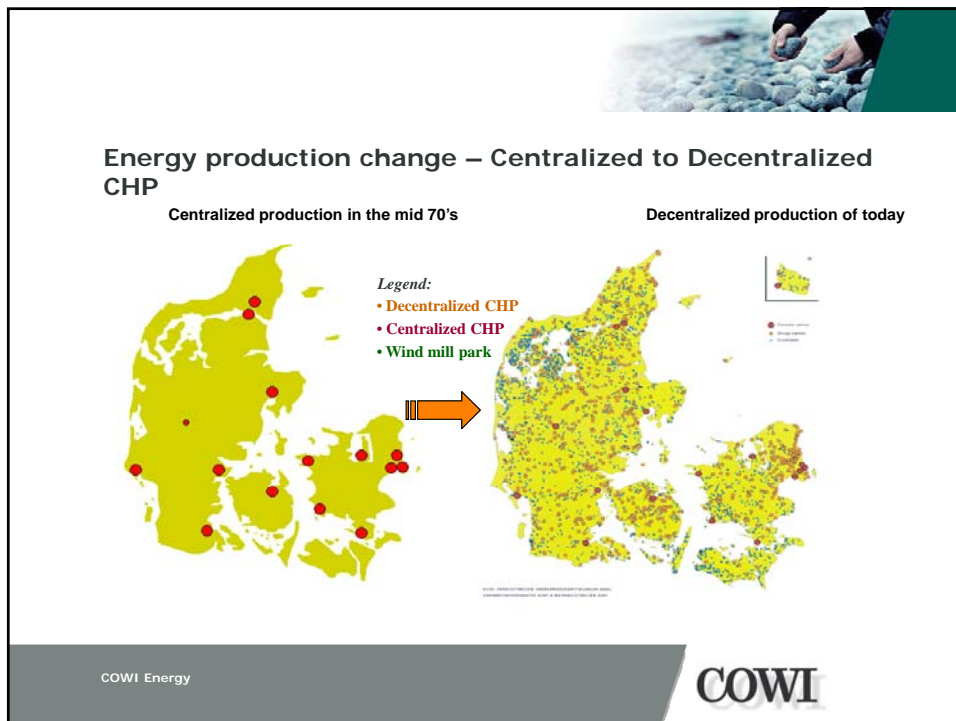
Energy production change – Centralized to Decentralized CHP

Centralized production in the mid 70's

Decentralized production of today

Legend:
• Decentralized CHP
• Centralized CHP
• Wind mill park

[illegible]

COWI Energy

COWI